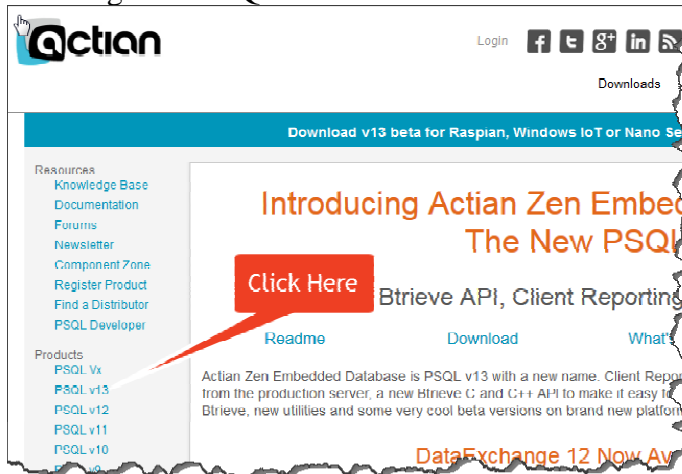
actian

Login

Downloads

Download v13 beta for Raspian, Windows IoT or Nano Se

Resources
Knowledge Base
Documentation
Forums
Newsletter
Component Zone
Register Product
Find a Distributor
PSQL Developer

Products
PSQL Vx
PSQL v13
PSQL v12
PSQL v11
PSQL v10
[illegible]

Introducing Actian Zen Embe
The New PSQL

Click Here

Btrieve API, Client Reporting

Readme
Download
What'

Actian Zen Embedded Database is PSQL v13 with a new name. Client Repor from the production server, a new Btrieve C and C++ API to make it easy to Btrieve, new utilities and some very cool beta versions on brand new platfor

DataExchange 12 Now Av